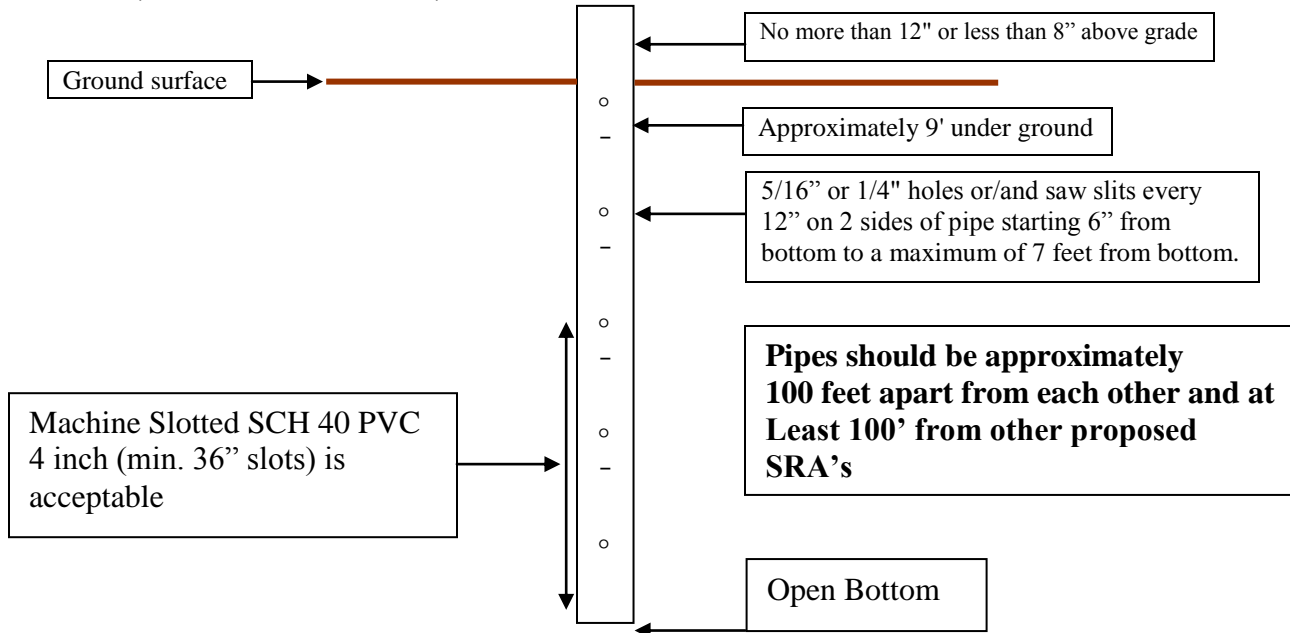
No more than 12" or less than 8" above grade

Ground surface

Approximately 9' under ground

5/16" or 1/4" holes or/and saw slits every 12" on 2 sides of pipe starting 6" from bottom to a maximum of 7 feet from bottom.

**Pipes should be approximately 100 feet apart from each other and at Least 100' from other proposed SRA's**

Machine Slotted SCH 40 PVC 4 inch (min. 36" slots) is acceptable

Open Bottom